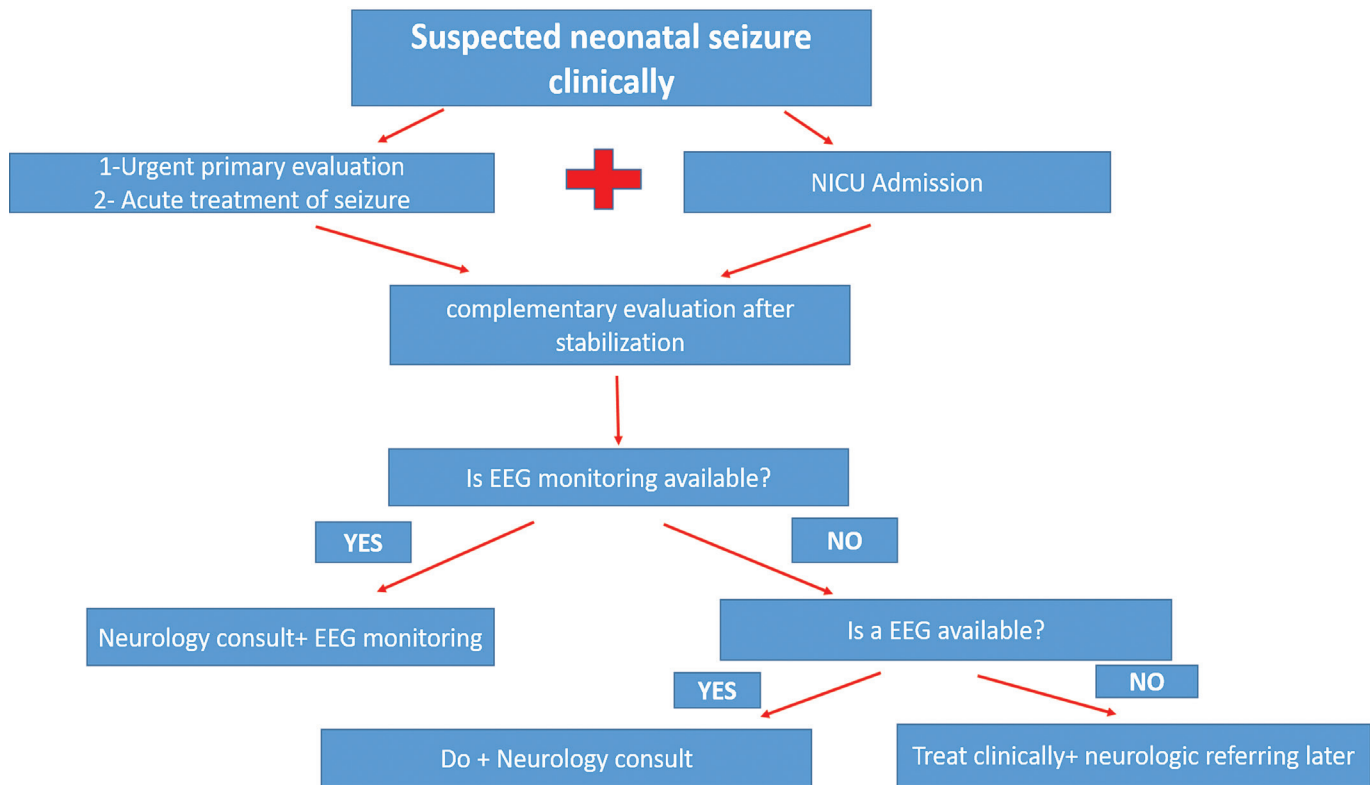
Suspected neonatal seizure clinically

1-Urgent primary evaluation
2- Acute treatment of seizure

NICU Admission

complementary evaluation after stabilization

Is EEG monitoring available?

YES

NO

Neurology consult+ EEG monitoring

Is a EEG available?

YES

NO

Do + Neurology consult

Treat clinically+ neurologic referring later